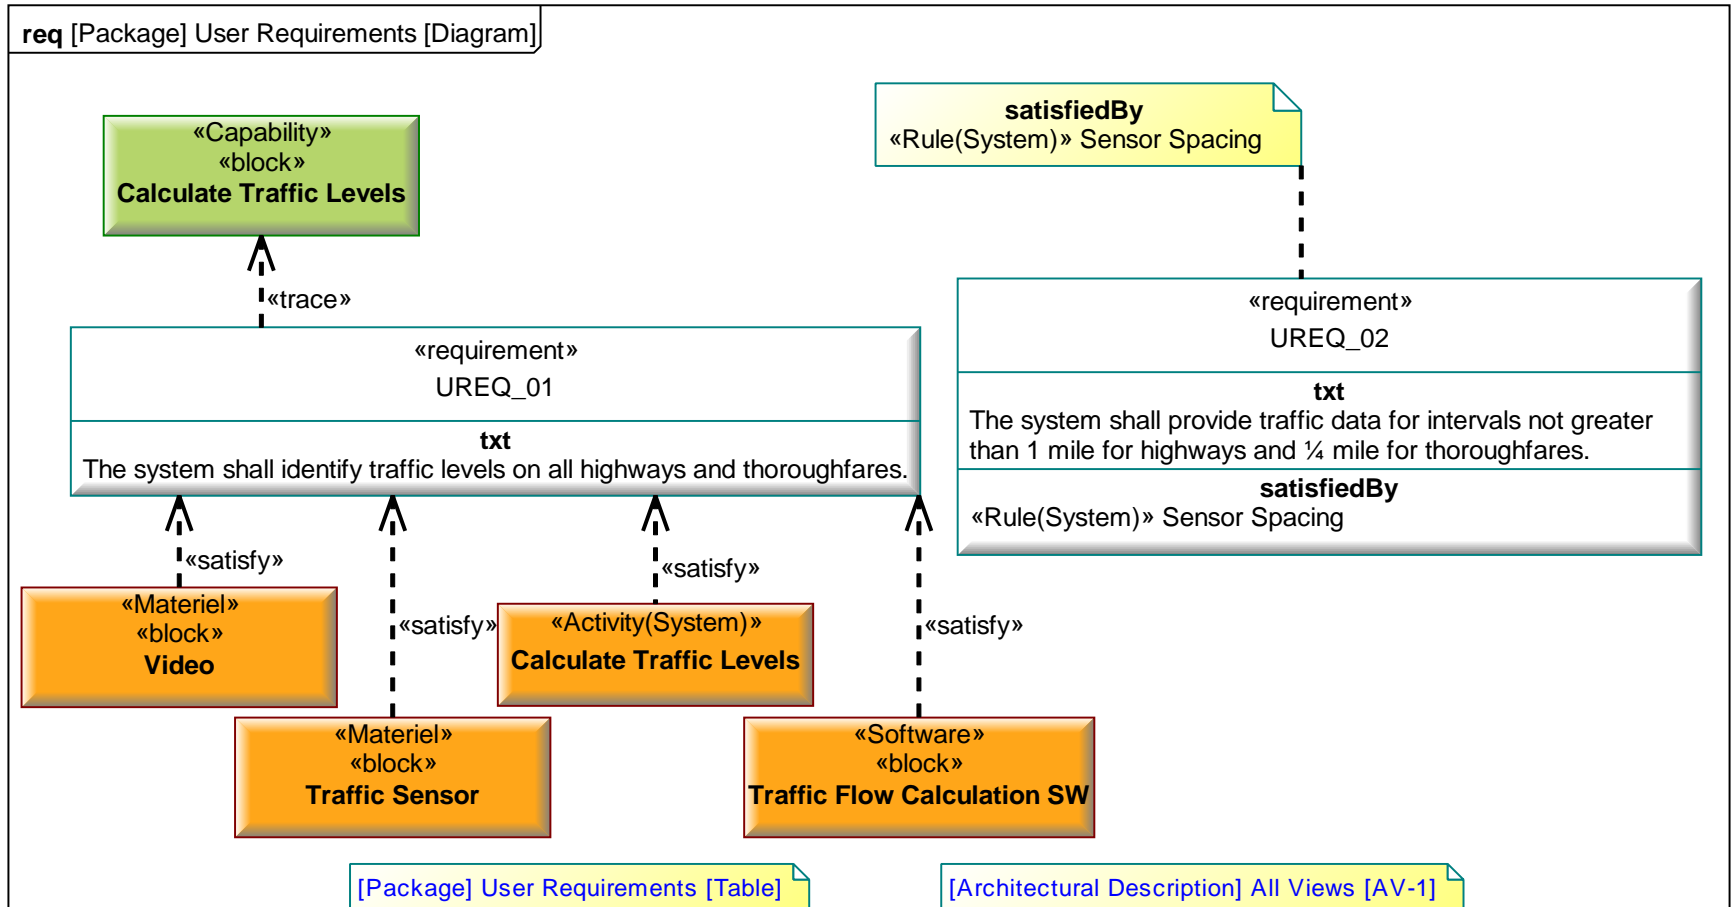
req [Package] User Requirements [Diagram]

satisfiedBy
«Rule(System)» Sensor Spacing

«Capability»
«block»
Calculate Traffic Levels

«trace»

«requirement»
UREQ_01
txt
The system shall identify traffic levels on all highways and thoroughfares.

«requirement»
UREQ_02
txt
The system shall provide traffic data for intervals not greater than 1 mile for highways and ¼ mile for thoroughfares.
satisfiedBy
«Rule(System)» Sensor Spacing

«satisfy»

«satisfy»

«satisfy»

«satisfy»

«Materiel»
«block»
Video

«Activity(System)»
Calculate Traffic Levels

«Materiel»
«block»
Traffic Sensor

«Software»
«block»
Traffic Flow Calculation SW

[Package] User Requirements [Table]

[Architectural Description] All Views [AV-1]